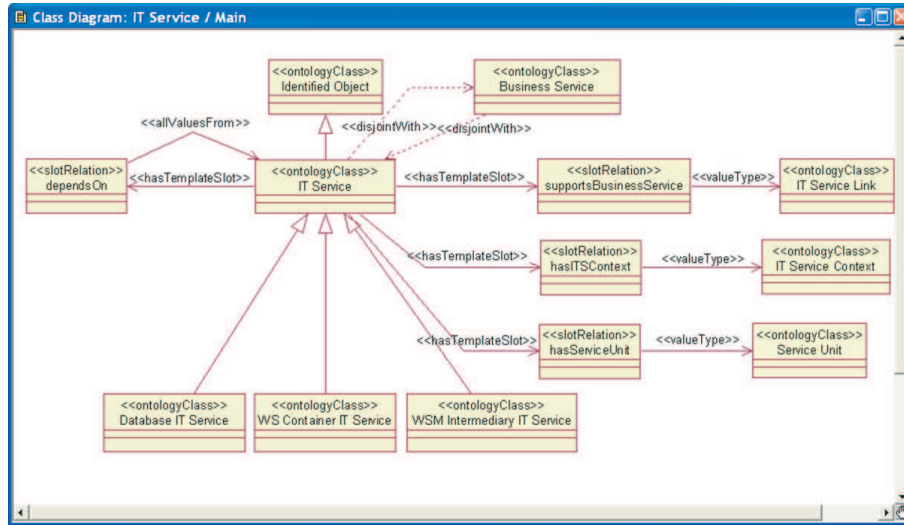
Class Diagram: IT Service / Main

<<ontologyClass>>
Identified Object

<<ontologyClass>>
Business Service

<<allValuesFrom>>

<<disjointWith>>

<<disjointWith>>

<<slotRelation>>
dependsOn

<<hasTemplateSlot>>

<<ontologyClass>>
IT Service

<<hasTemplateSlot>>

<<slotRelation>>
supportsBusinessService

<<valueType>>

<<ontologyClass>>
IT Service Link

<<hasTemplateSlot>>

<<slotRelation>>
hasITSContext

<<valueType>>

<<ontologyClass>>
IT Service Context

<<hasTemplateSlot>>

<<slotRelation>>
hasServiceUnit

<<valueType>>

<<ontologyClass>>
Service Unit

<<ontologyClass>>
Database IT Service

<<ontologyClass>>
WS Container IT Service

<<ontologyClass>>
WSM Intermediary IT Service